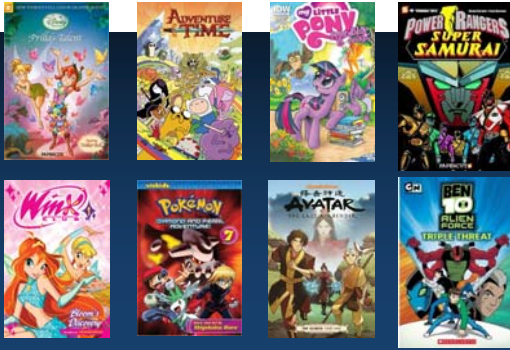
Prilla's Talent

Adventure Time

IDW

My Little Pony

Power Rangers Super Samurai

Winx Club

Bloom's Discovery

Pokémon

Diamond and Pearl Adventure!

7

Avatar

The Last Airbender

CN

Ben 10 Alien Force

Triple Threat